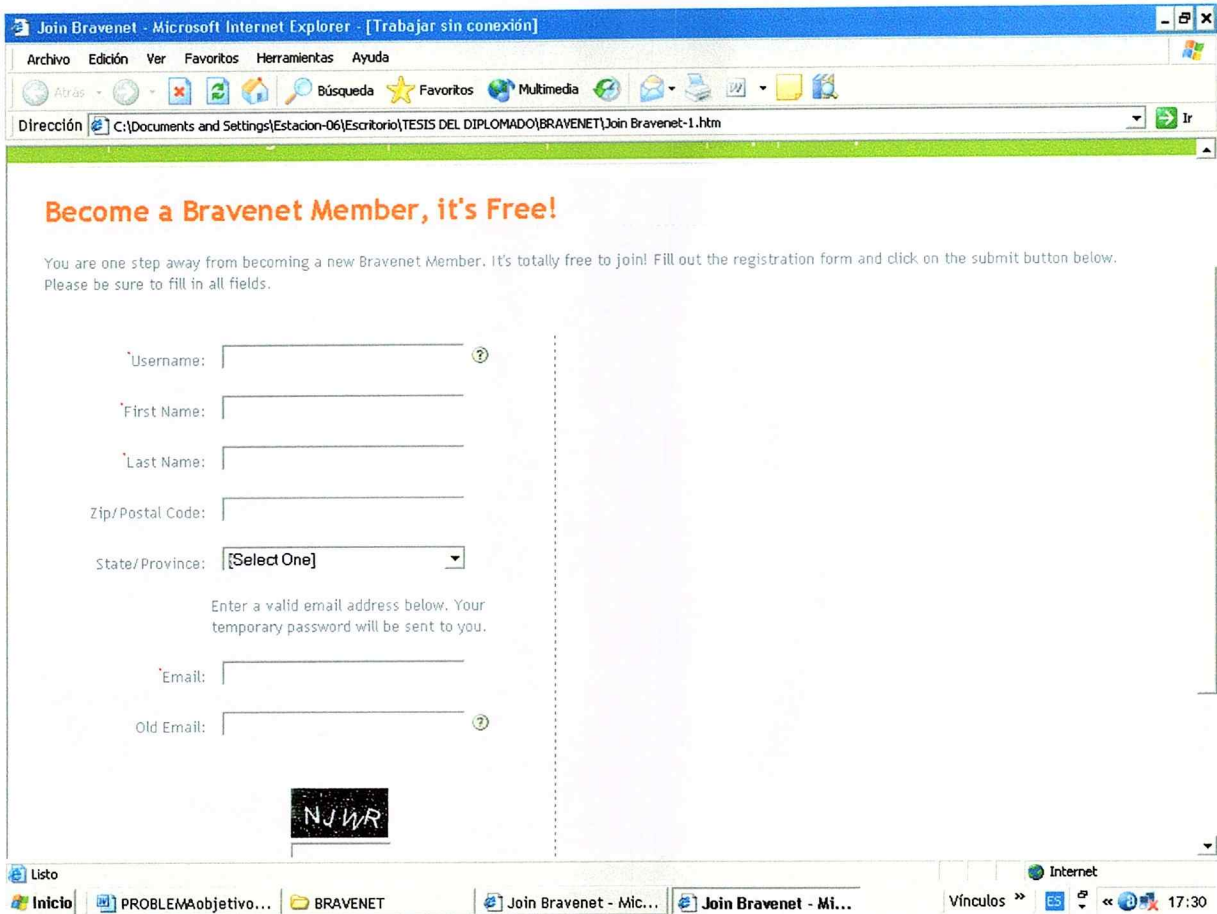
Join Bravenet - Microsoft Internet Explorer - [Trabajar sin conexión]

Archivo Edición Ver Favoritos Herramientas Ayuda

Atrás Búsqueda Favoritos Multimedia

Dirección C:\Documents and Settings\Estacion-06\Escritorio\TESIS DEL DIPLOMADO\BRAVENET\Join Bravenet-1.htm Ir

Become a Bravenet Member, it's Free!

You are one step away from becoming a new Bravenet Member. It's totally free to join! Fill out the registration form and click on the submit button below. Please be sure to fill in all fields.

*Username:

*First Name:

*Last Name:

Zip/Postal Code:

State/Province: [Select One]

Enter a valid email address below. Your temporary password will be sent to you.

*Email:

Old Email:

NJWR

Listo Internet

Inicio PROBLEMAobjetivo... BRAVENET Join Bravenet - Mic... Join Bravenet - Mi... Vínculos ES 17:30